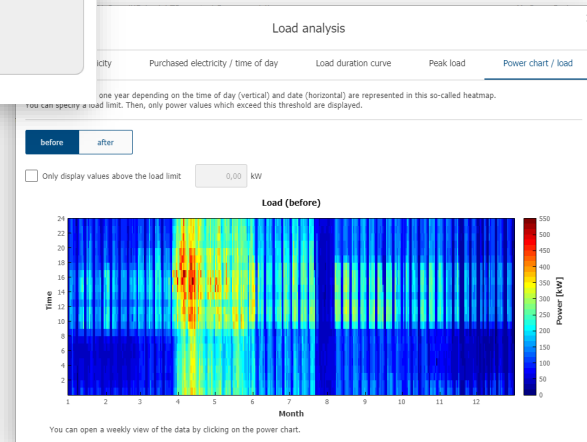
Load analysis

icity | Purchased electricity / time of day | Load duration curve | Peak load | Power chart / load

one year depending on the time of day (vertical) and date (horizontal) are represented in this so-called heatmap. You can specify a load limit. Then, only power values which exceed this threshold are displayed.

before | after

Only display values above the load limit 0,00 kW

Load (before)

Time

24
22
20
18
16
14
12
10
8
6
4
2

1 2 3 4 5 6 7 8 9 10 11 12

Month

550
500
450
400
350
300
250
200
150
100
50
0

Power [kW]

You can open a weekly view of the data by clicking on the power chart.